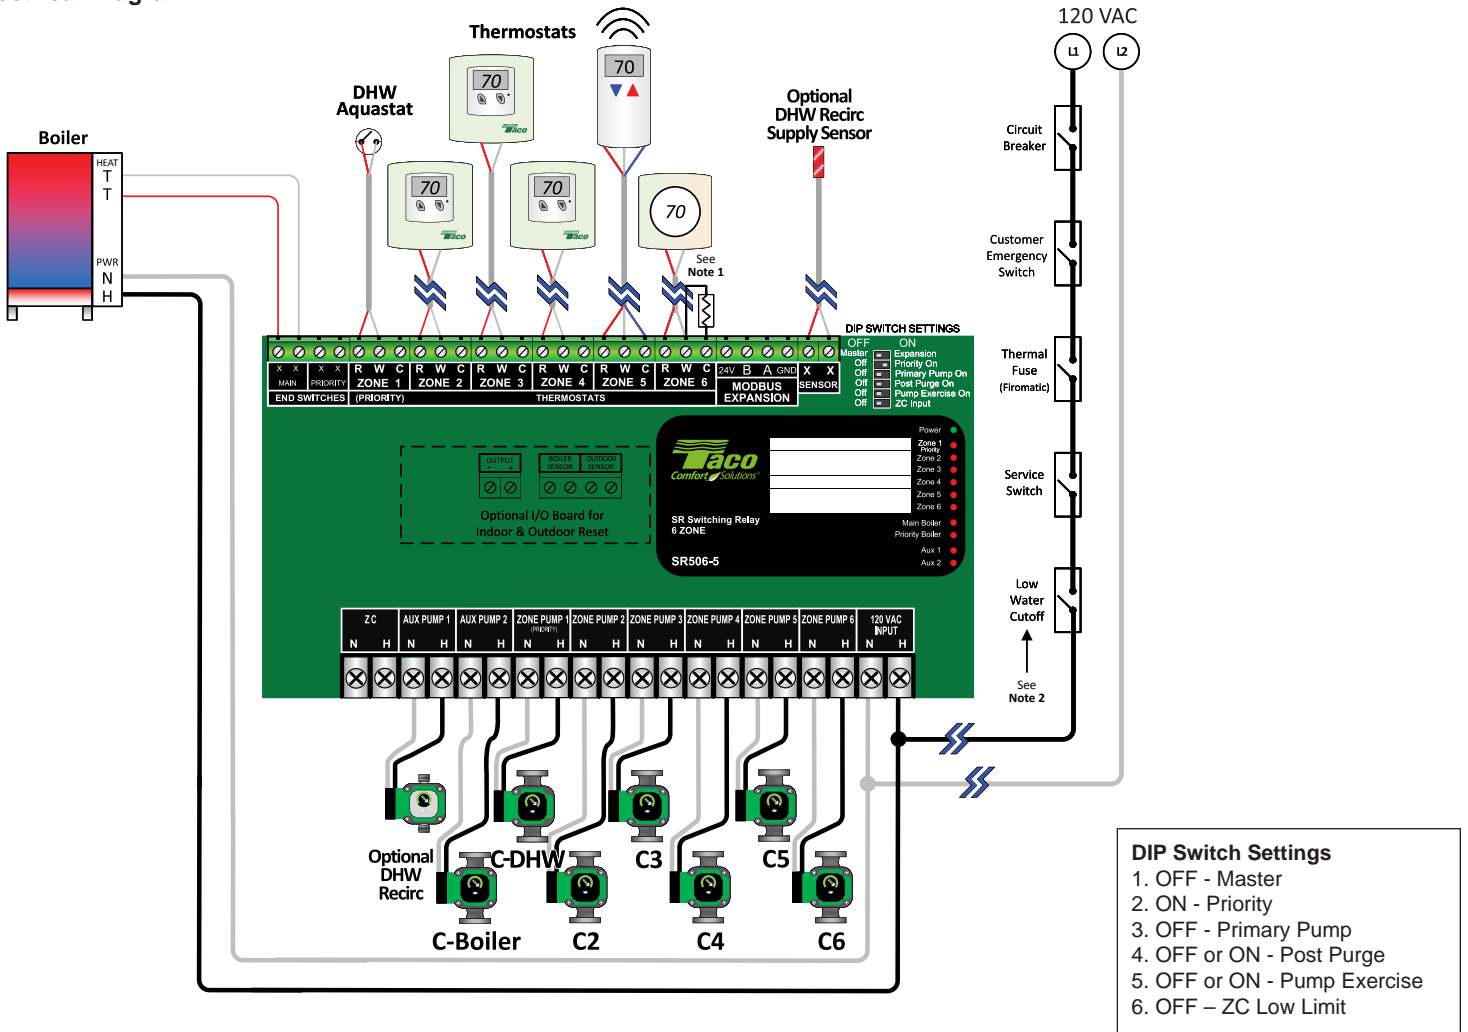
Thermostats

DHW Aquastat

70

70

70

70

70

Optional DHW Recirc Supply Sensor

120 VAC

L1 L2

Boiler

HEAT T T

PWR N H

See Note 1

Circuit Breaker

Customer Emergency Switch

Thermal Fuse (Firomatic)

Service Switch

Low Water Cutoff

See Note 2

DIP SWITCH SETTINGS
OFF ON
Master Expansion
Off Priority On
Off Primary Pump On
Off Post Purge On
Off Pump Exercise On
Off ZC Input

X X MAIN | X X PRIORITY | R W C ZONE 1 | R W C ZONE 2 | R W C ZONE 3 | R W C ZONE 4 | R W C ZONE 5 | R W C ZONE 6 | 24V B A GND MODBUS EXPANSION | X X SENSOR

END SWITCHES (PRIORITY) THERMOSTATS

OUTPUT - +

BOILER SENSOR OUTDOOR SENSOR

Optional I/O Board for Indoor & Outdoor Reset

Taco Comfort Solutions

SR Switching Relay 6 ZONE

SR506-5

Power
Zone 1 Priority
Zone 2
Zone 3
Zone 4
Zone 5
Zone 6
Main Boiler
Priority Boiler
Aux 1
Aux 2

ZC N H | AUX PUMP 1 N H | AUX PUMP 2 N H | ZONE PUMP 1 (PRIORITY) N H | ZONE PUMP 2 N H | ZONE PUMP 3 N H | ZONE PUMP 4 N H | ZONE PUMP 5 N H | ZONE PUMP 6 N H | 120 VAC INPUT N H

Optional DHW Recirc

C-DHW

C3

C5

C-Boiler

C2

C4

C6

DIP Switch Settings
1. OFF - Master
2. ON - Priority
3. OFF - Primary Pump
4. OFF or ON - Post Purge
5. OFF or ON - Pump Exercise
6. OFF – ZC Low Limit